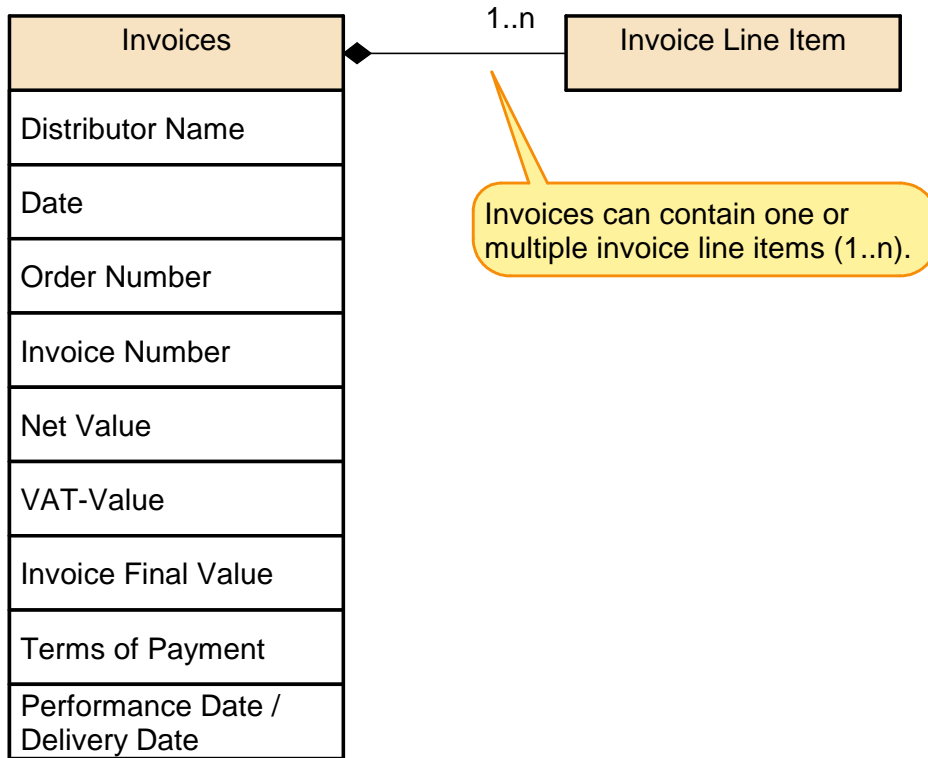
Invoices

1..n

Invoice Line Item

Distributor Name

Date

Order Number

Invoice Number

Net Value

VAT-Value

Invoice Final Value

Terms of Payment

Performance Date / Delivery Date

Invoices can contain one or multiple invoice line items (1..n).